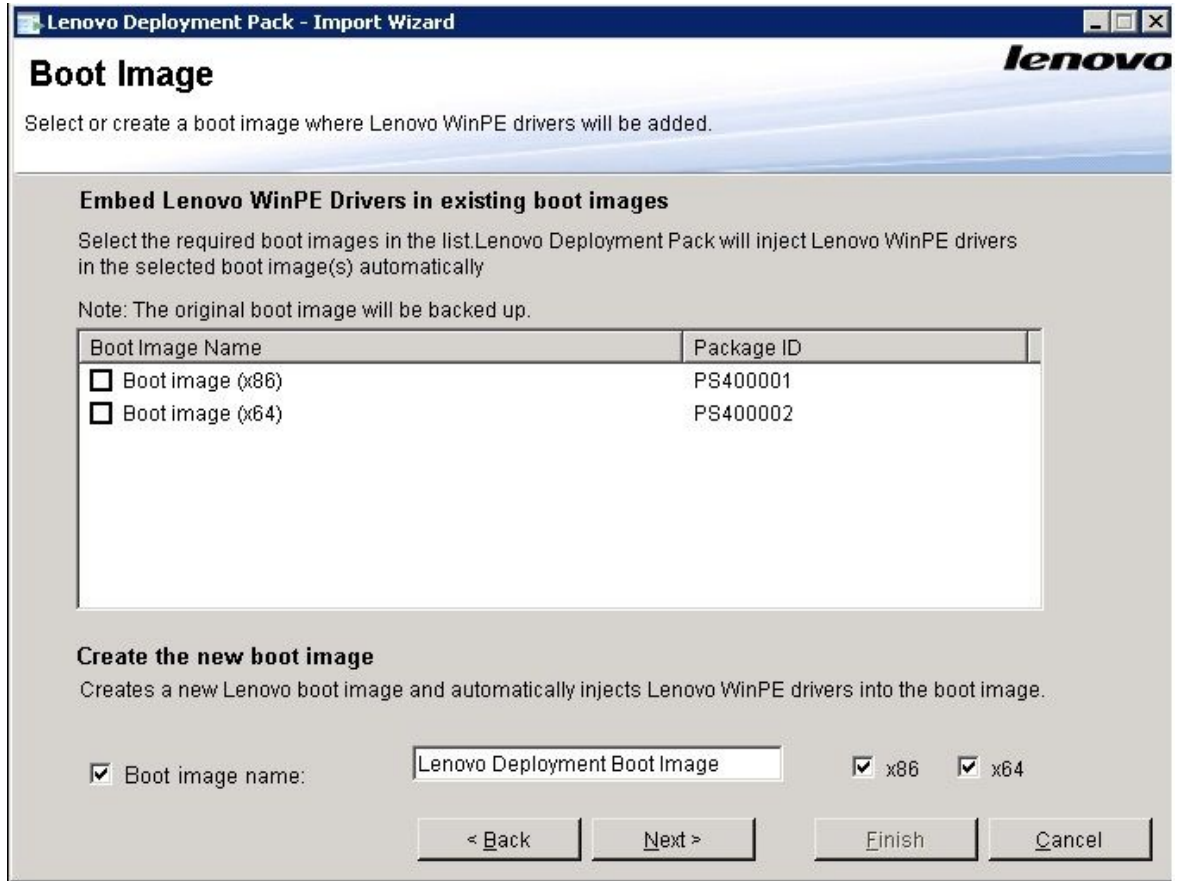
Lenovo Deployment Pack - Import Wizard

Boot Image

lenovo

Select or create a boot image where Lenovo WinPE drivers will be added.

Embed Lenovo WinPE Drivers in existing boot images

Select the required boot images in the list.Lenovo Deployment Pack will inject Lenovo WinPE drivers in the selected boot image(s) automatically

Note: The original boot image will be backed up.

| Boot Image Name | Package ID |
|---|---|
| ☐ Boot image (x86) | PS400001 |
| ☐ Boot image (x64) | PS400002 |

Create the new boot image

Creates a new Lenovo boot image and automatically injects Lenovo WinPE drivers into the boot image.

☑ Boot image name: Lenovo Deployment Boot Image ☑ x86 ☑ x64

< Back Next > Finish Cancel